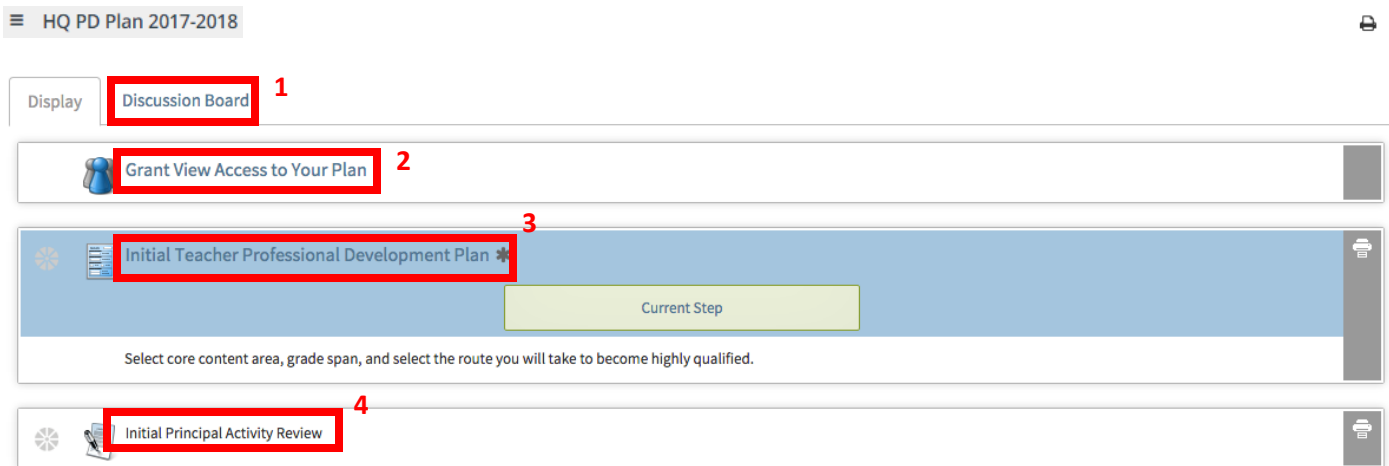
HQ PD Plan 2017-2018

Display

Discussion Board

1

Grant View Access to Your Plan

2

3

Initial Teacher Professional Development Plan ✱

Current Step

Select core content area, grade span, and select the route you will take to become highly qualified.

4

Initial Principal Activity Review